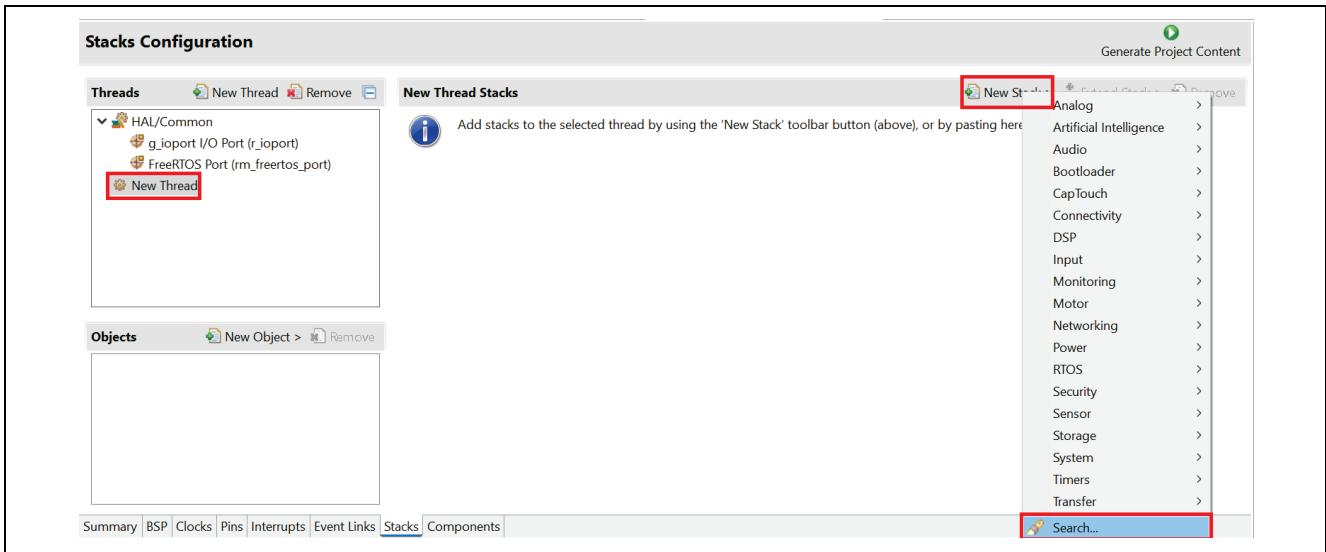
Stacks Configuration

Generate Project Content

Threads New Thread Remove

HAL/Common
g_ioport I/O Port (r_ioport)
FreeRTOS Port (rm_freertos_port)
New Thread

Objects New Object > Remove

New Thread Stacks

New Stack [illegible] Extend Stack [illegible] Remove

Add stacks to the selected thread by using the 'New Stack' toolbar button (above), or by pasting here

Analog >
Artificial Intelligence >
Audio >
Bootloader >
CapTouch >
Connectivity >
DSP >
Input >
Monitoring >
Motor >
Networking >
Power >
RTOS >
Security >
Sensor >
Storage >
System >
Timers >
Transfer >
Search...

Summary BSP Clocks Pins Interrupts Event Links Stacks Components